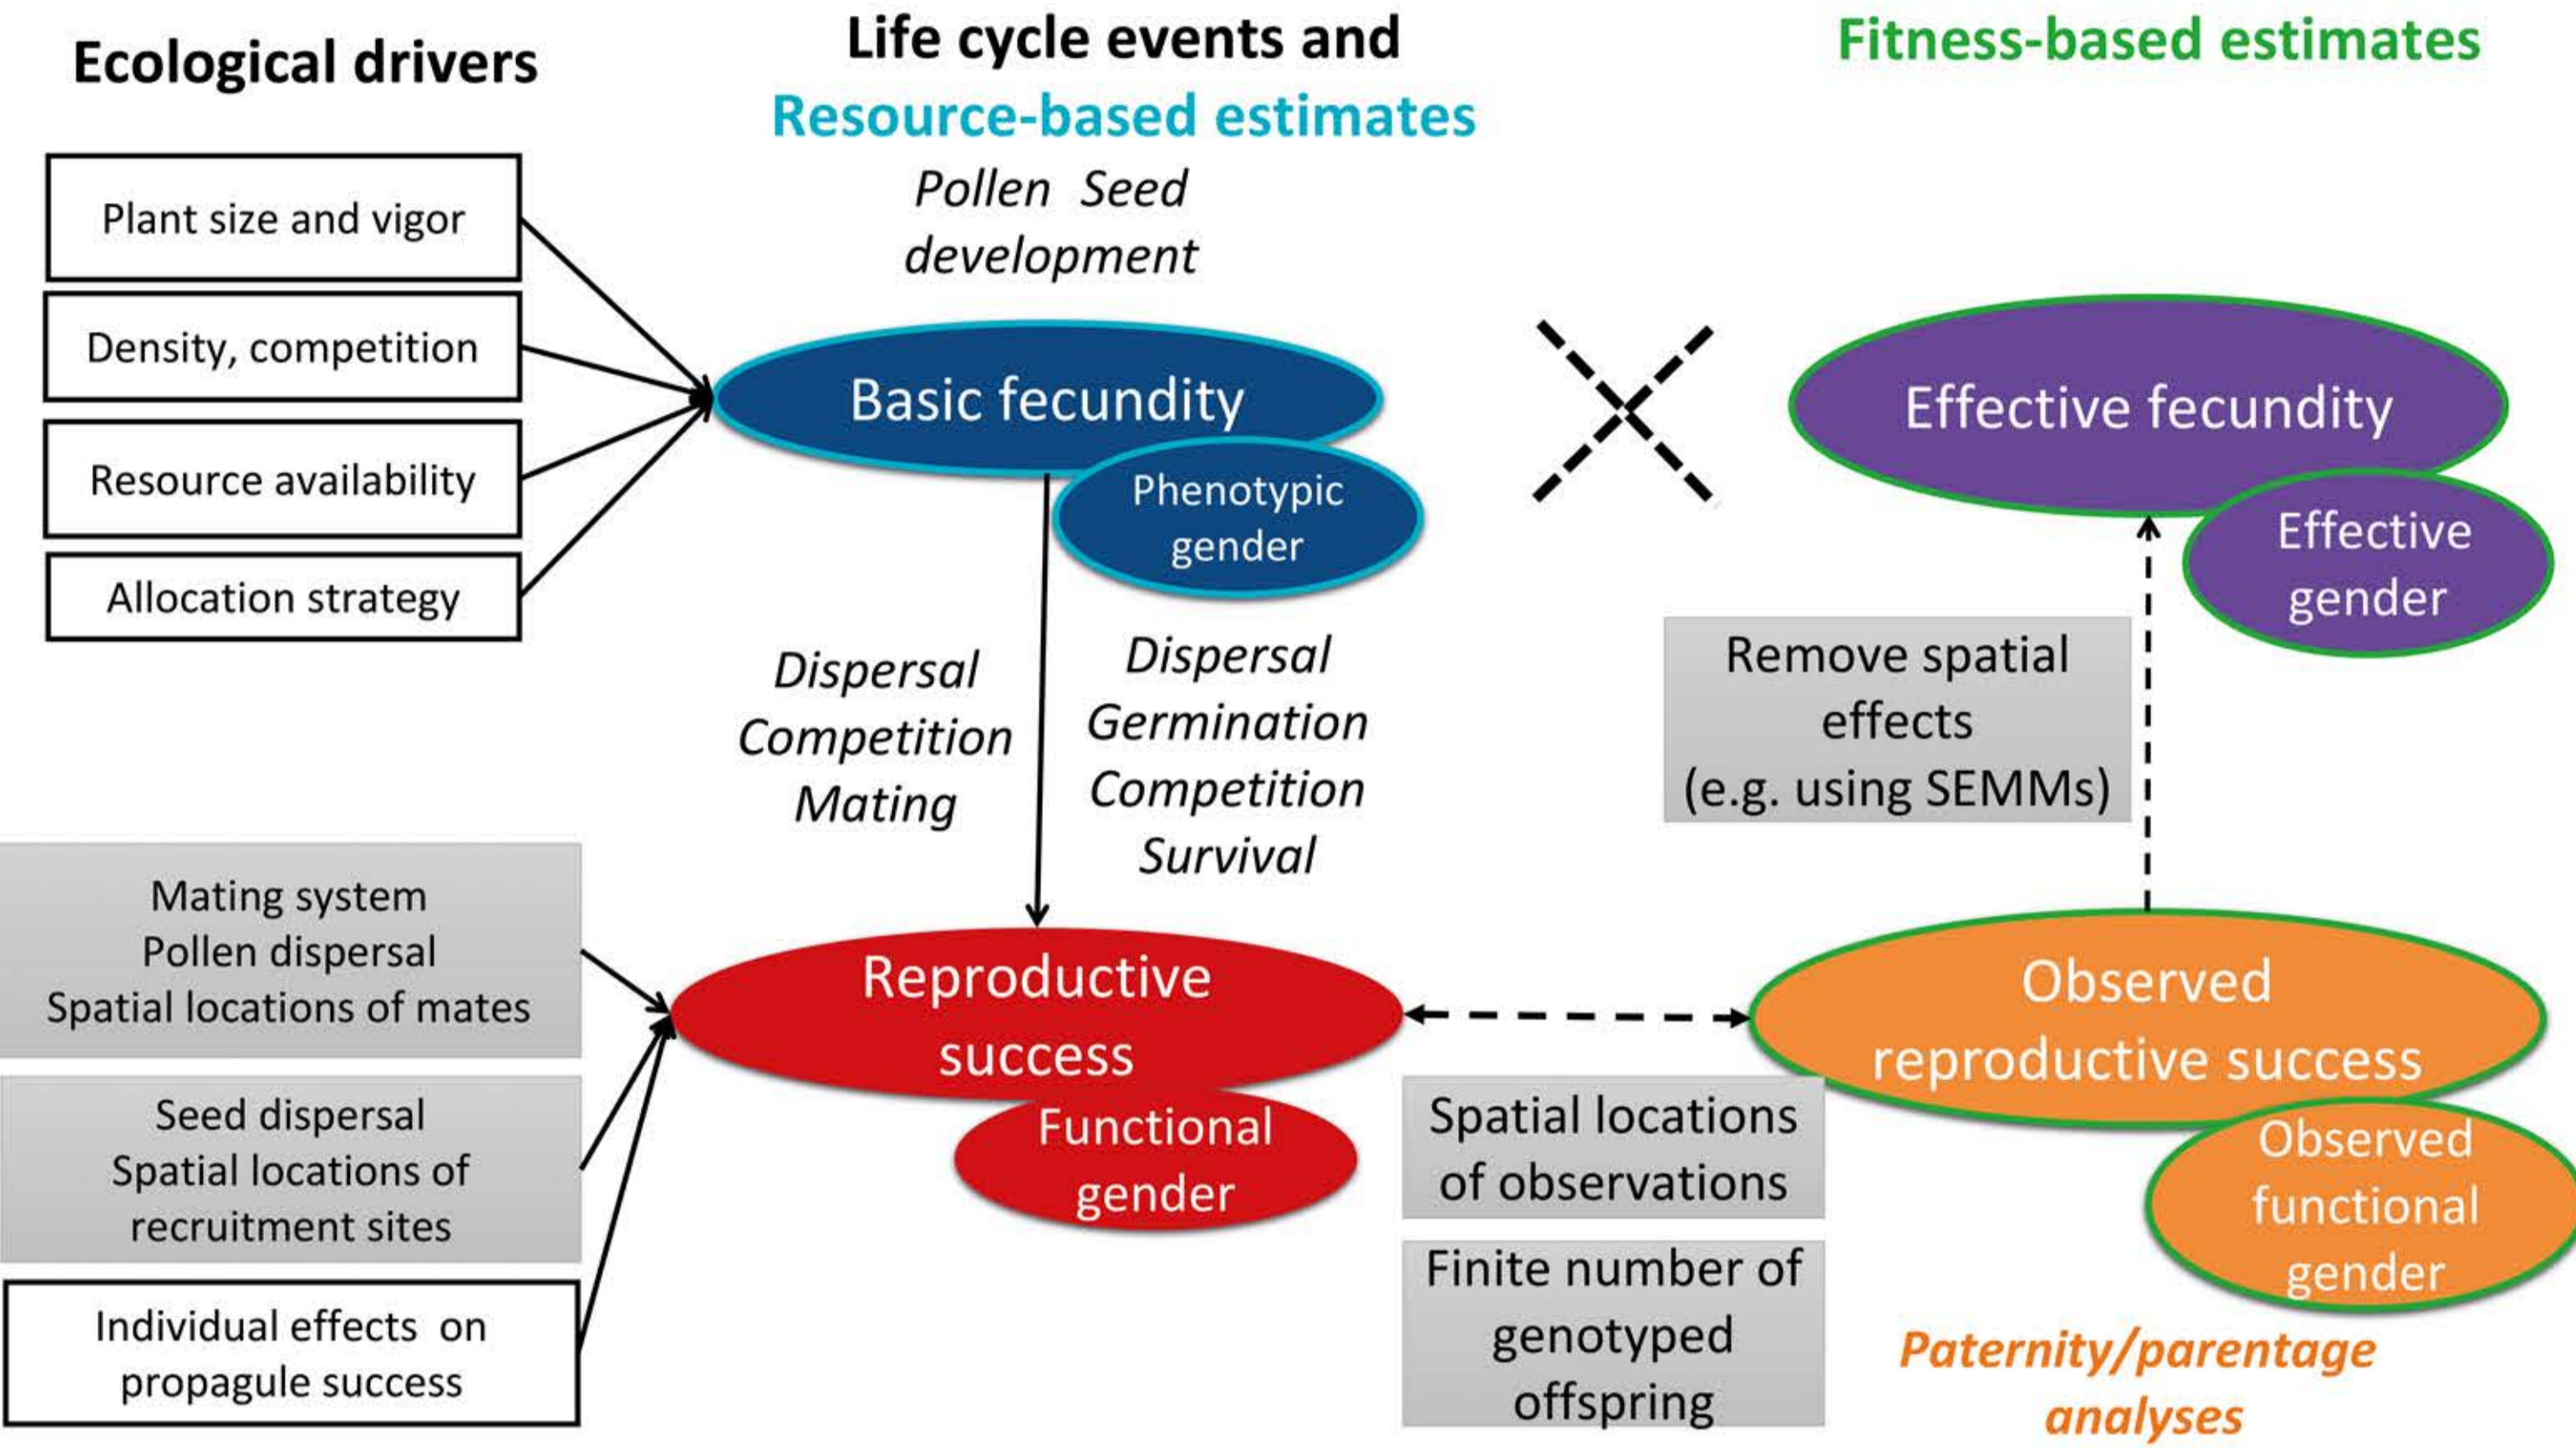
Ecological drivers

Life cycle events and
Resource-based estimates

Fitness-based estimates

Plant size and vigor

Density, competition

Resource availability

Allocation strategy

Pollen Seed
development

Basic fecundity

Phenotypic gender

Effective fecundity

Effective gender

Dispersal
Competition
Mating

Dispersal
Germination
Competition
Survival

Remove spatial effects
(e.g. using SEMMs)

Mating system
Pollen dispersal
Spatial locations of mates

Seed dispersal
Spatial locations of recruitment sites

Individual effects on propagule success

Reproductive success

Functional gender

Observed reproductive success

Observed functional gender

Spatial locations of observations

Finite number of genotyped offspring

Paternity/parentage analyses